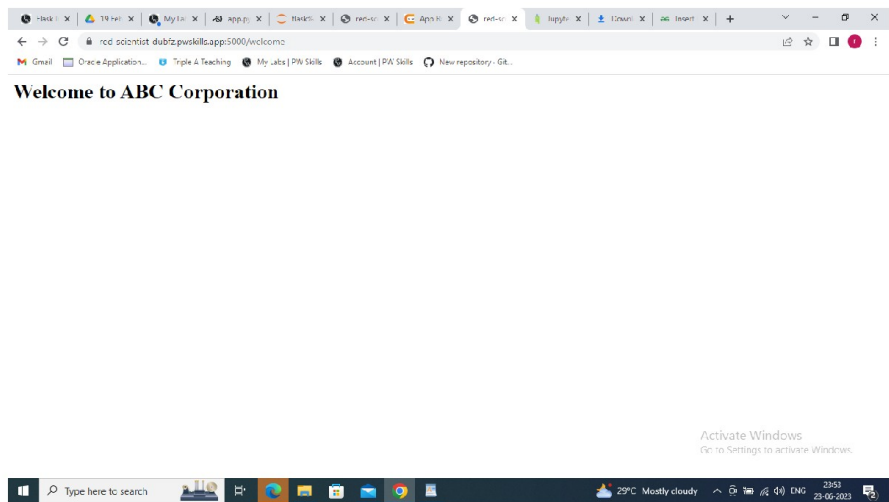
Flask | × | 19 Feb × | My La × | app.py × | Flask × | red-sc × | Apps H × | red-sc × | Jupyte × | Downl × | Insert × | +

red-scientist-dubfz.pwskills.app:5000/welcome

Gmail | Oracle Application... | Triple A Teaching | My Labs | PW Skills | Account | PW Skills | New repository · Git...

Welcome to ABC Corporation

Activate Windows
Go to Settings to activate Windows.

Type here to search

29°C Mostly cloudy ENG 23:53 23-06-2023